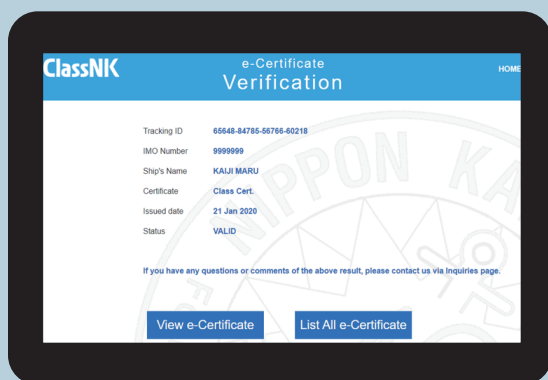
ClassNK

e-Certificate
Verification

HOME

| Tracking ID | 65648-84785-56766-60218 |
|---|---|
| IMO Number | 9999999 |
| Ship's Name | KAIJI MARU |
| Certificate | Class Cert. |
| Issued date | 21 Jan 2020 |
| Status | VALID |

If you have any questions or comments of the above result, please contact us via Inquiries page.

View e-Certificate

List All e-Certificate